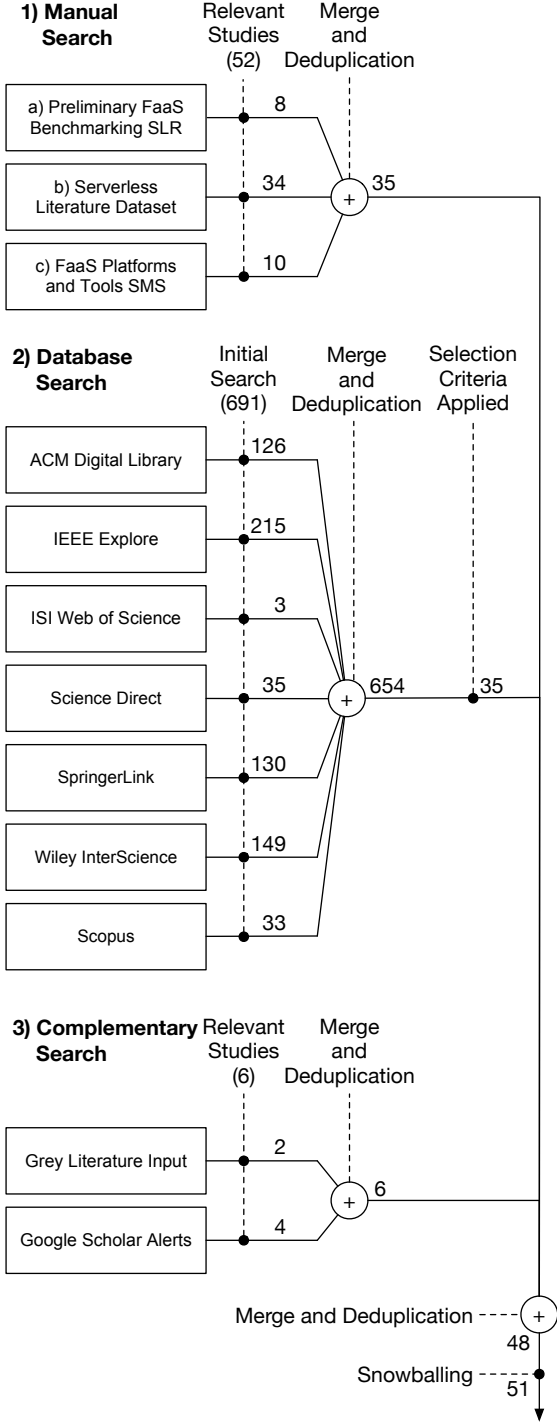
1) Manual Search

Relevant Studies (52)

Merge and Deduplication

a) Preliminary FaaS Benchmarking SLR

8

b) Serverless Literature Dataset

34

+

35

c) FaaS Platforms and Tools SMS

10

2) Database Search

Initial Search (691)

Merge and Deduplication

Selection Criteria Applied

ACM Digital Library

126

IEEE Explore

215

ISI Web of Science

3

Science Direct

35

+

654

35

SpringerLink

130

Wiley InterScience

149

Scopus

33

3) Complementary Search

Relevant Studies (6)

Merge and Deduplication

Grey Literature Input

2

+

6

Google Scholar Alerts

4

Merge and Deduplication

+

48

Snowballing

51